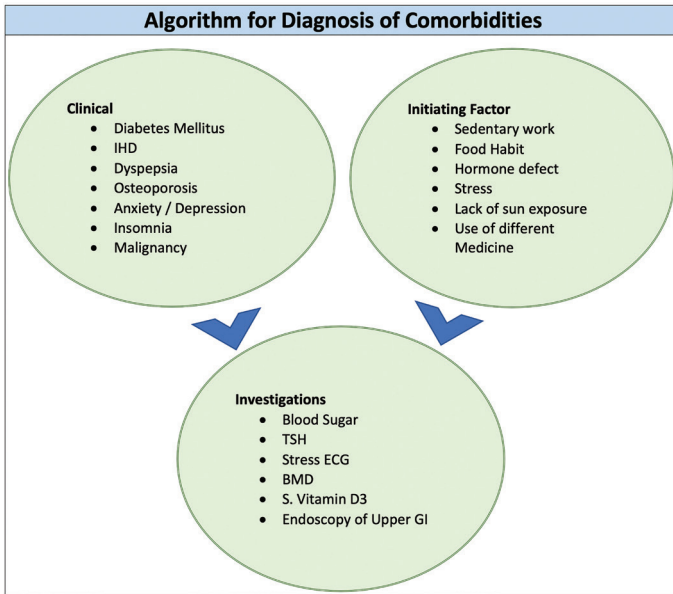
Algorithm for Diagnosis of Comorbidities

Clinical
- Diabetes Mellitus
- IHD
- Dyspepsia
- Osteoporosis
- Anxiety / Depression
- Insomnia
- Malignancy

Initiating Factor
- Sedentary work
- Food Habit
- Hormone defect
- Stress
- Lack of sun exposure
- Use of different Medicine

Investigations
- Blood Sugar
- TSH
- Stress ECG
- BMD
- S. Vitamin D3
- Endoscopy of Upper GI